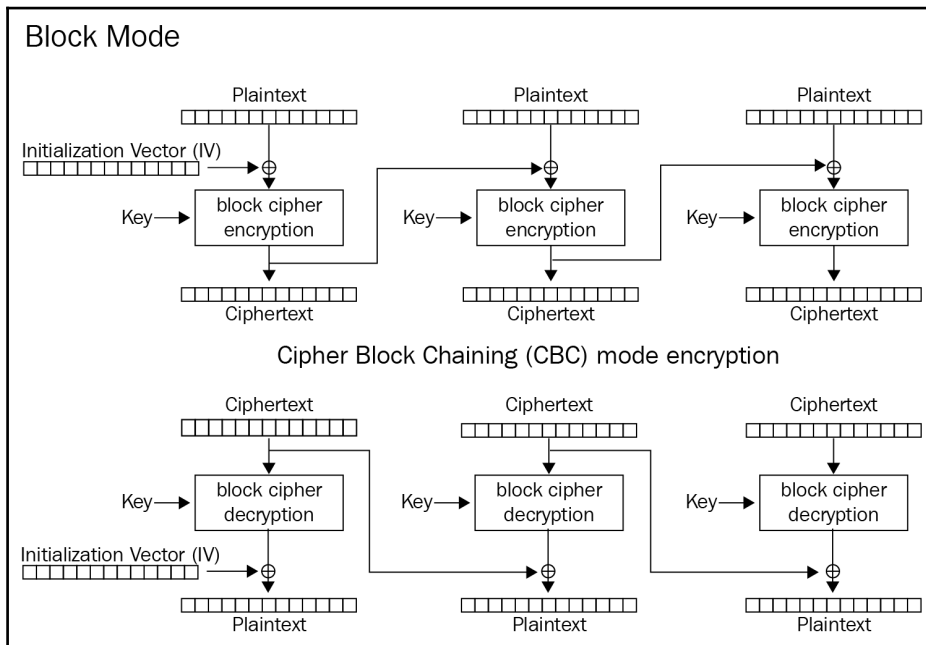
Block Mode

Plaintext

Plaintext

Plaintext

Initialization Vector (IV)

Key

block cipher encryption

Key

block cipher encryption

Key

block cipher encryption

Ciphertext

Ciphertext

Ciphertext

Cipher Block Chaining (CBC) mode encryption

Ciphertext

Ciphertext

Ciphertext

Key

block cipher decryption

Key

block cipher decryption

Key

block cipher decryption

Initialization Vector (IV)

Plaintext

Plaintext

Plaintext